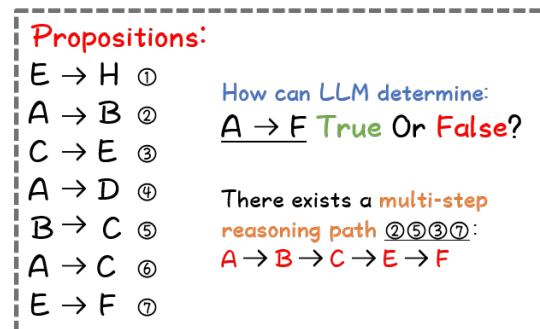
Propositions:

$E \rightarrow H$ ①
$A \rightarrow B$ ②
$C \rightarrow E$ ③
$A \rightarrow D$ ④
$B \rightarrow C$ ⑤
$A \rightarrow C$ ⑥
$E \rightarrow F$ ⑦

How can LLM determine:

$A \rightarrow F$ True Or False?

There exists a multi-step reasoning path ②⑤③⑦:

$A \rightarrow B \rightarrow C \rightarrow E \rightarrow F$